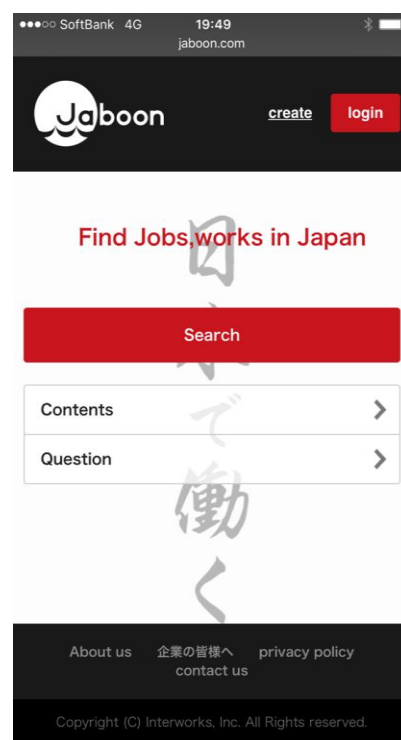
●●●○○ SoftBank 4G 19:49
jaboon.com

Jaboon create login

日本で働く

Find Jobs,works in Japan

Search

Contents

Question

About us 企業の皆様へ privacy policy
contact us

Copyright (C) Interworks, Inc. All Rights reserved.